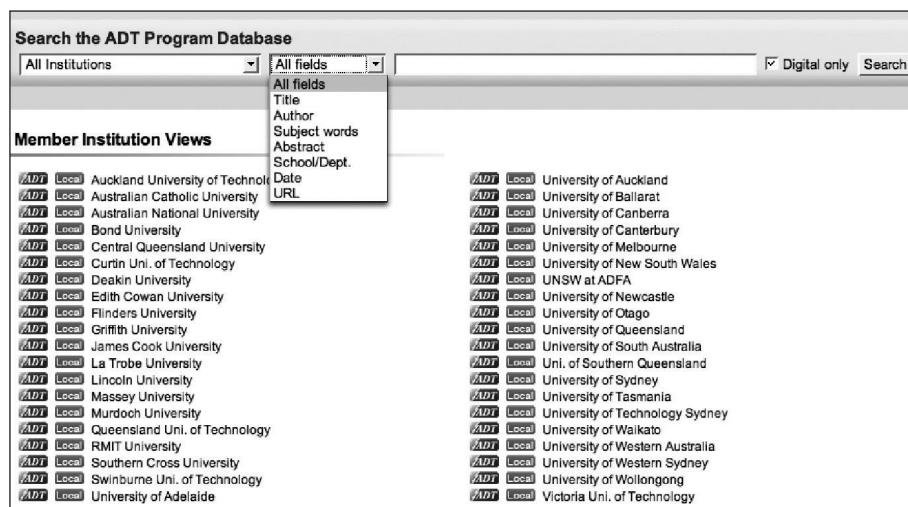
Search the ADT Program Database

All Institutions

All fields

All fields
Title
Author
Subject words
Abstract
School/Dept.
Date
URL

Digital only Search

Member Institution Views

ADT Local Auckland University of Technol
ADT Local Australian Catholic University
ADT Local Australian National University
ADT Local Bond University
ADT Local Central Queensland University
ADT Local Curtin Uni. of Technology
ADT Local Deakin University
ADT Local Edith Cowan University
ADT Local Flinders University
ADT Local Griffith University
ADT Local James Cook University
ADT Local La Trobe University
ADT Local Lincoln University
ADT Local Massey University
ADT Local Murdoch University
ADT Local Queensland Uni. of Technology
ADT Local RMIT University
ADT Local Southern Cross University
ADT Local Swinburne Uni. of Technology
ADT Local University of Adelaide

ADT Local University of Auckland
ADT Local University of Ballarat
ADT Local University of Canberra
ADT Local University of Canterbury
ADT Local University of Melbourne
ADT Local University of New South Wales
ADT Local UNSW at ADFA
ADT Local University of Newcastle
ADT Local University of Otago
ADT Local University of Queensland
ADT Local University of South Australia
ADT Local Uni. of Southern Queensland
ADT Local University of Sydney
ADT Local University of Tasmania
ADT Local University of Technology Sydney
ADT Local University of Waikato
ADT Local University of Western Australia
ADT Local University of Western Sydney
ADT Local University of Wollongong
ADT Local Victoria Uni. of Technology